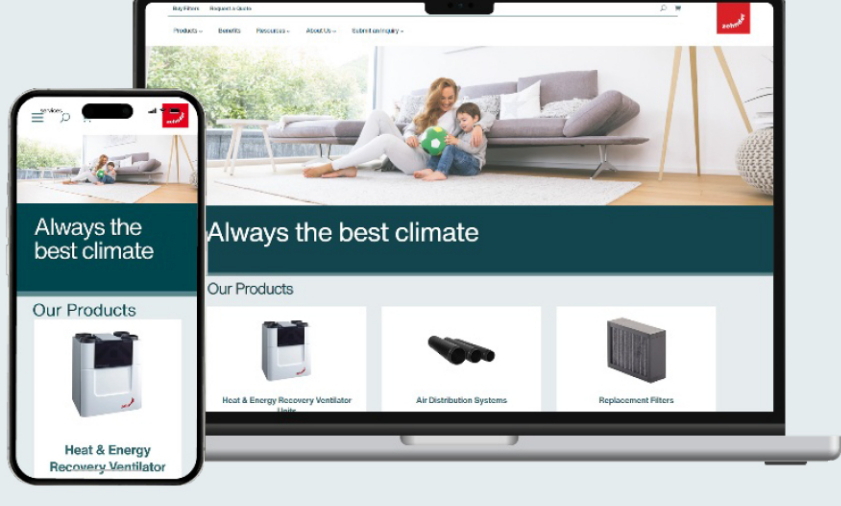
Buy Filters Request a Quote

Products Benefits Resources About Us Submit an Inquiry

Always the best climate

Our Products

Heat & Energy Recovery Ventilator Units

Air Distribution Systems

Replacement Filters

Always the best climate

Our Products

Heat & Energy Recovery Ventilator